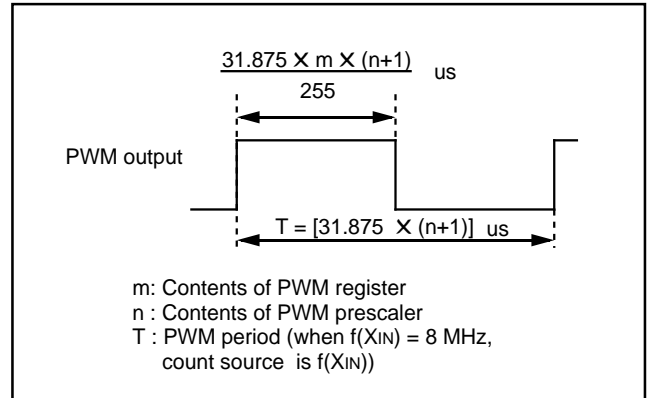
$\frac{31.875 \times m \times (n+1)}{255}$ us

PWM output

T = [31.875 $\times$ (n+1)] us

m: Contents of PWM register
n : Contents of PWM prescaler
T : PWM period (when f(XIN) = 8 MHz, count source is f(XIN))